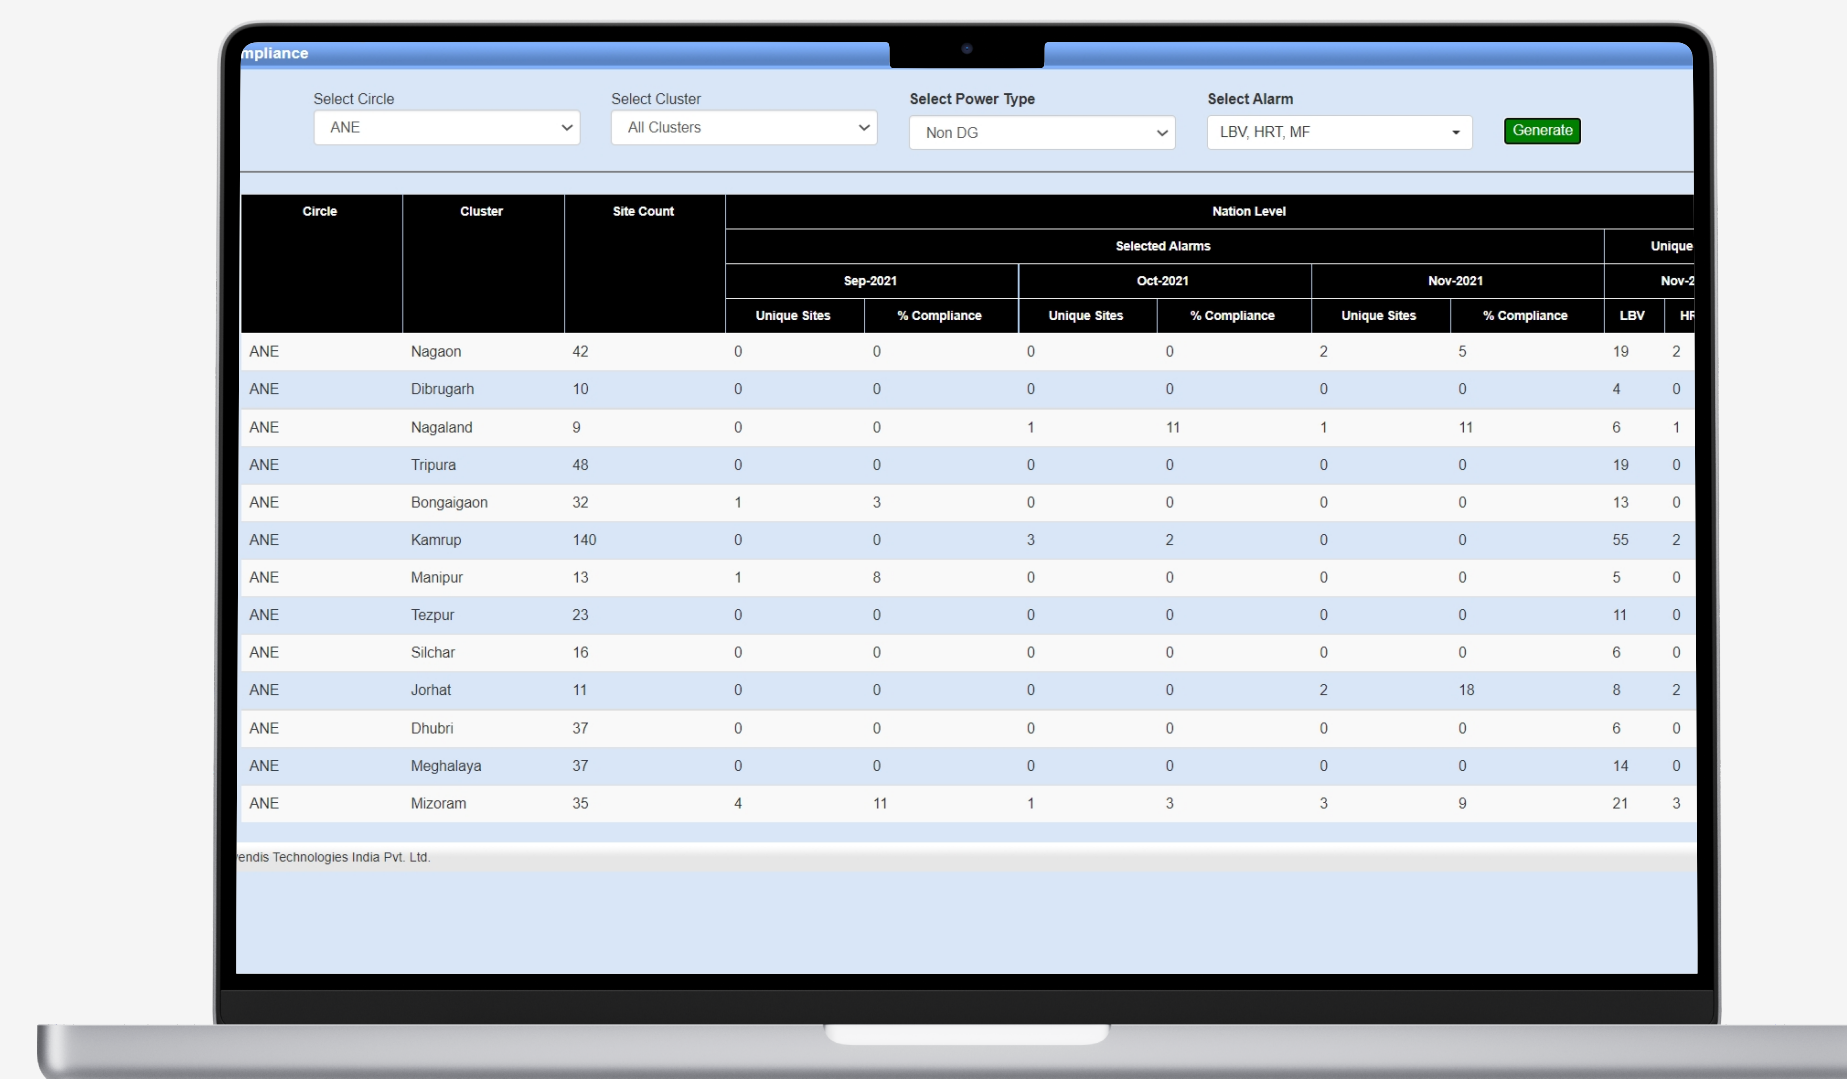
mpliance

Select Circle
ANE

Select Cluster
All Clusters

Select Power Type
Non DG

Select Alarm
LBV, HRT, MF

Generate

| Circle | Cluster | Site Count | Nation Level | | | | | | | |
|---|---|---|---|---|---|---|---|---|---|---|
| | | | Selected Alarms | | | | | | Unique | |
| | | | Sep-2021 | | Oct-2021 | | Nov-2021 | | Nov-2 | |
| | | | Unique Sites | % Compliance | Unique Sites | % Compliance | Unique Sites | % Compliance | LBV | HF |
| ANE | Nagaon | 42 | 0 | 0 | 0 | 0 | 2 | 5 | 19 | 2 |
| ANE | Dibrugarh | 10 | 0 | 0 | 0 | 0 | 0 | 0 | 4 | 0 |
| ANE | Nagaland | 9 | 0 | 0 | 1 | 11 | 1 | 11 | 6 | 1 |
| ANE | Tripura | 48 | 0 | 0 | 0 | 0 | 0 | 0 | 19 | 0 |
| ANE | Bongaigaon | 32 | 1 | 3 | 0 | 0 | 0 | 0 | 13 | 0 |
| ANE | Kamrup | 140 | 0 | 0 | 3 | 2 | 0 | 0 | 55 | 2 |
| ANE | Manipur | 13 | 1 | 8 | 0 | 0 | 0 | 0 | 5 | 0 |
| ANE | Tezpur | 23 | 0 | 0 | 0 | 0 | 0 | 0 | 11 | 0 |
| ANE | Silchar | 16 | 0 | 0 | 0 | 0 | 0 | 0 | 6 | 0 |
| ANE | Jorhat | 11 | 0 | 0 | 0 | 0 | 2 | 18 | 8 | 2 |
| ANE | Dhubri | 37 | 0 | 0 | 0 | 0 | 0 | 0 | 6 | 0 |
| ANE | Meghalaya | 37 | 0 | 0 | 0 | 0 | 0 | 0 | 14 | 0 |
| ANE | Mizoram | 35 | 4 | 11 | 1 | 3 | 3 | 9 | 21 | 3 |

endis Technologies India Pvt. Ltd.